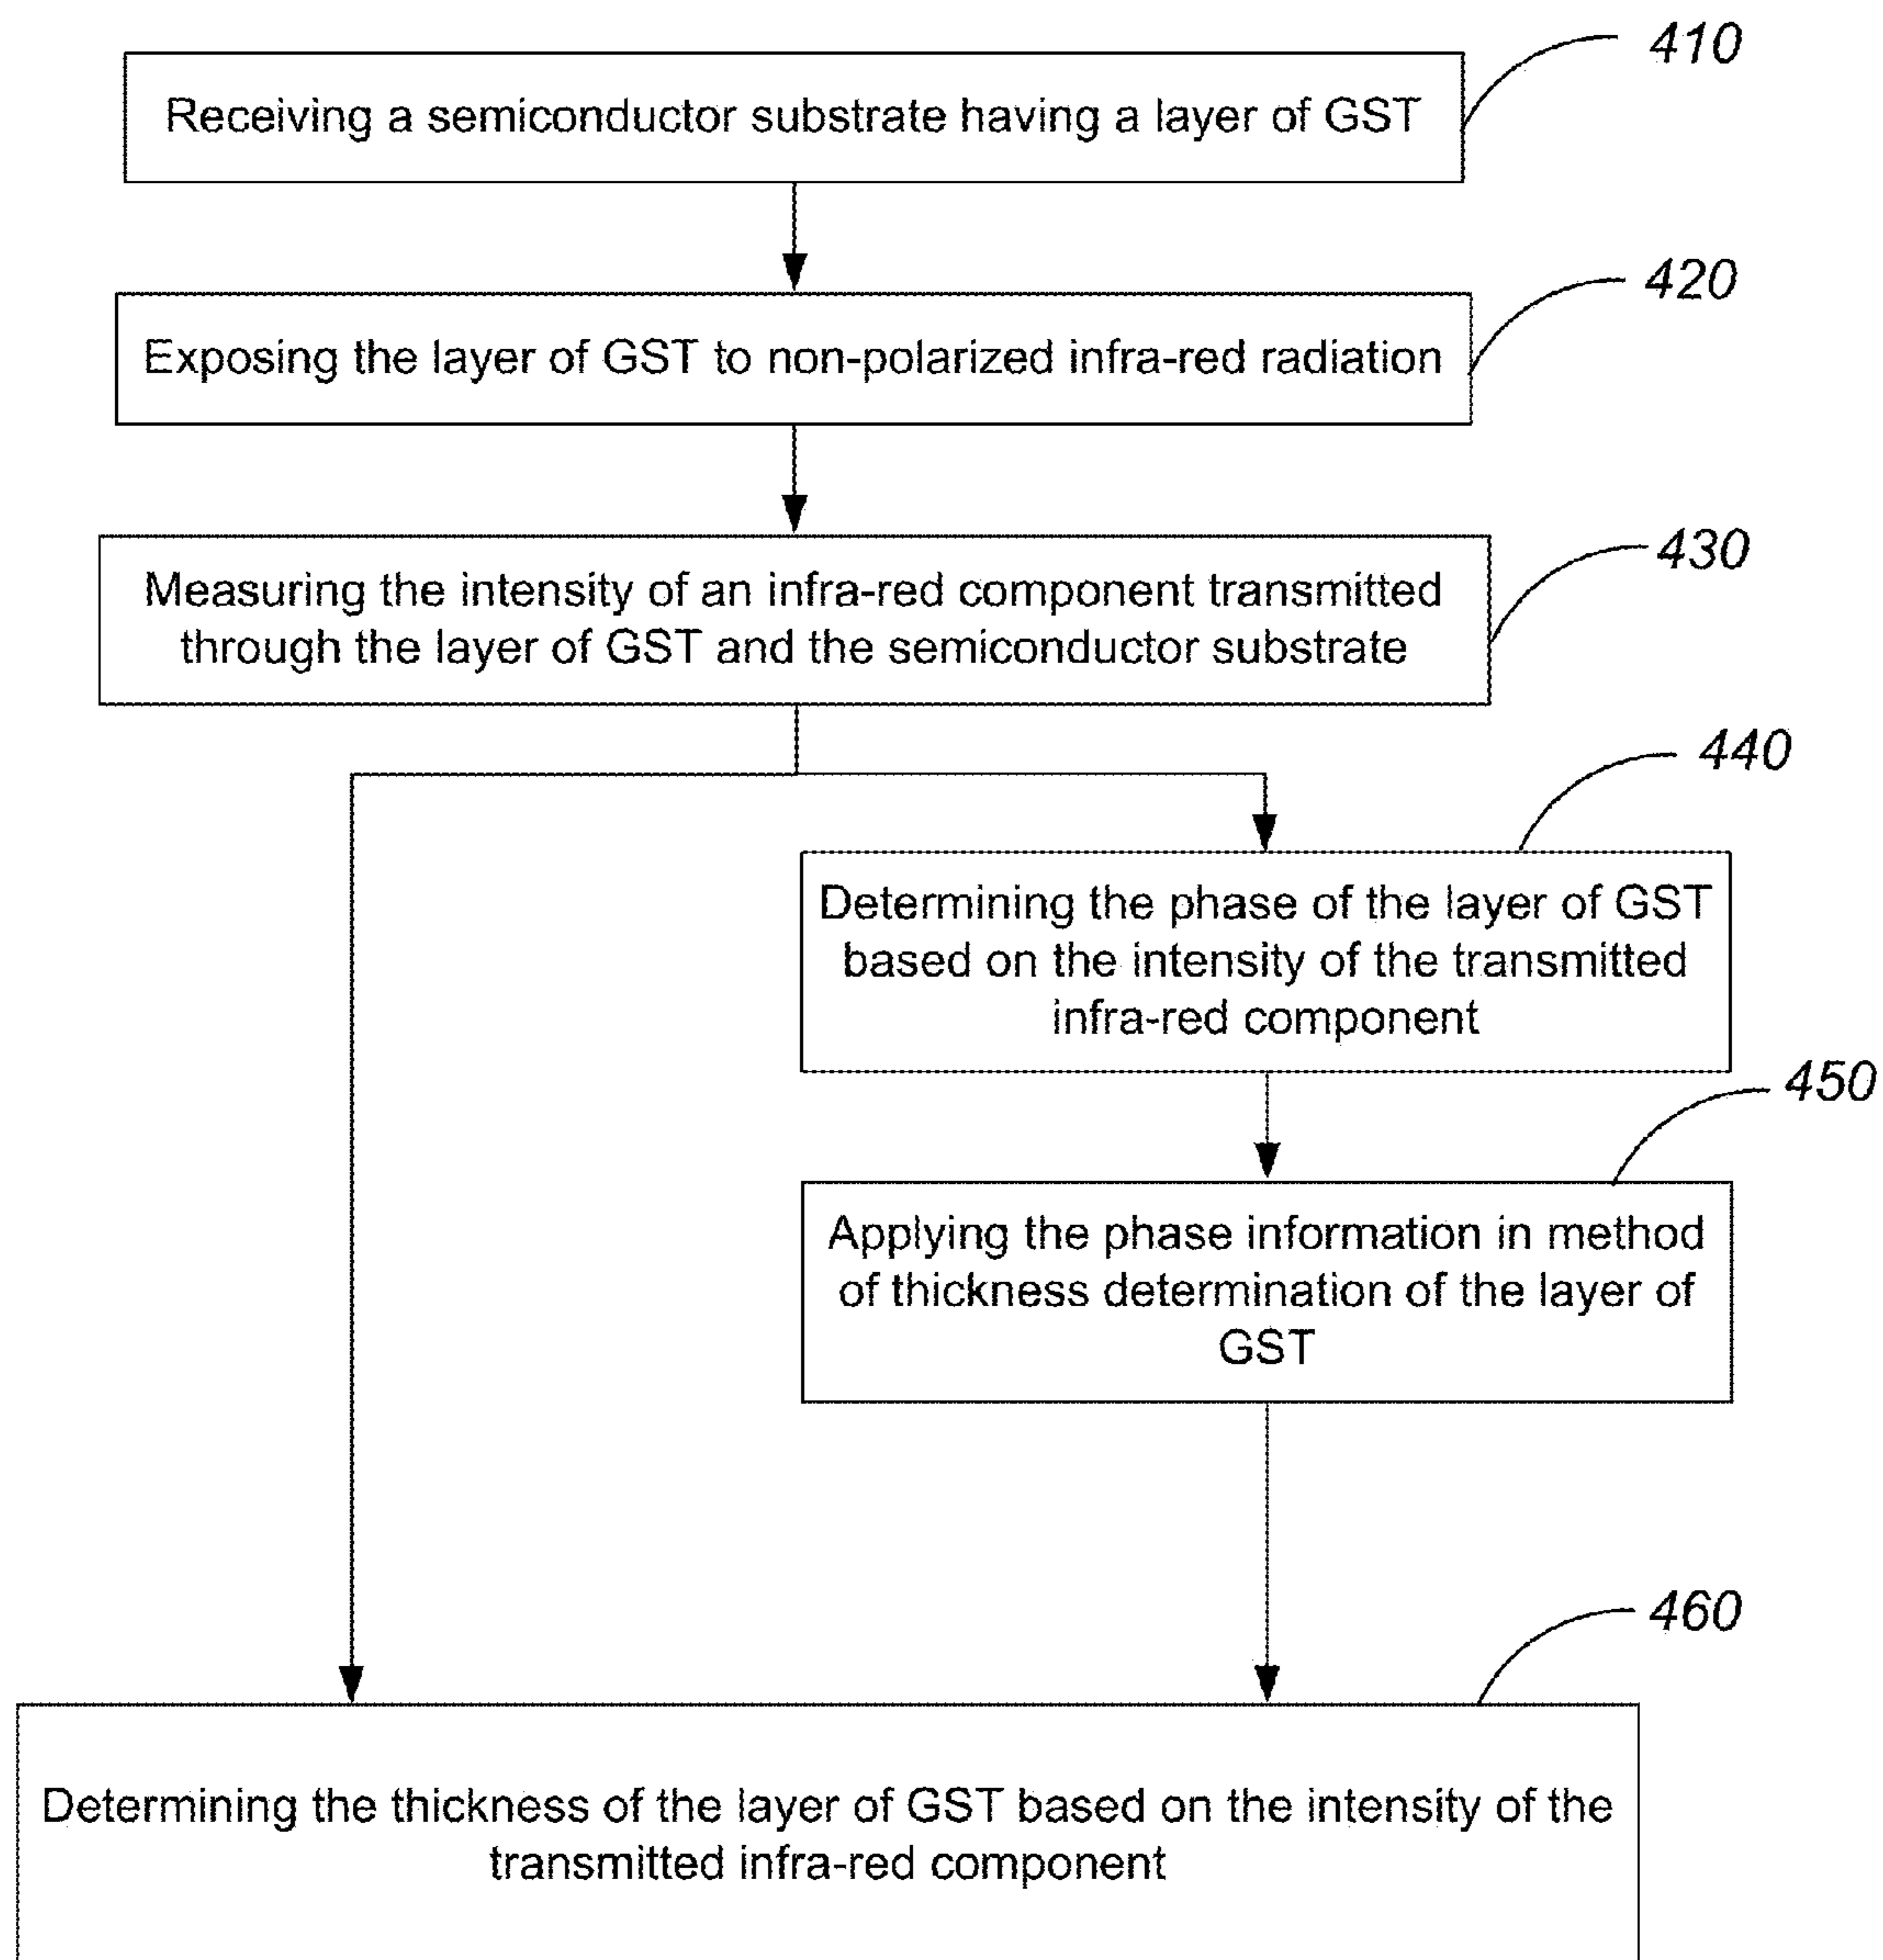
410
Receiving a semiconductor substrate having a layer of GST

420
Exposing the layer of GST to non-polarized infra-red radiation

430
Measuring the intensity of an infra-red component transmitted through the layer of GST and the semiconductor substrate

440
Determining the phase of the layer of GST based on the intensity of the transmitted infra-red component

450
Applying the phase information in method of thickness determination of the layer of GST

460
Determining the thickness of the layer of GST based on the intensity of the transmitted infra-red component